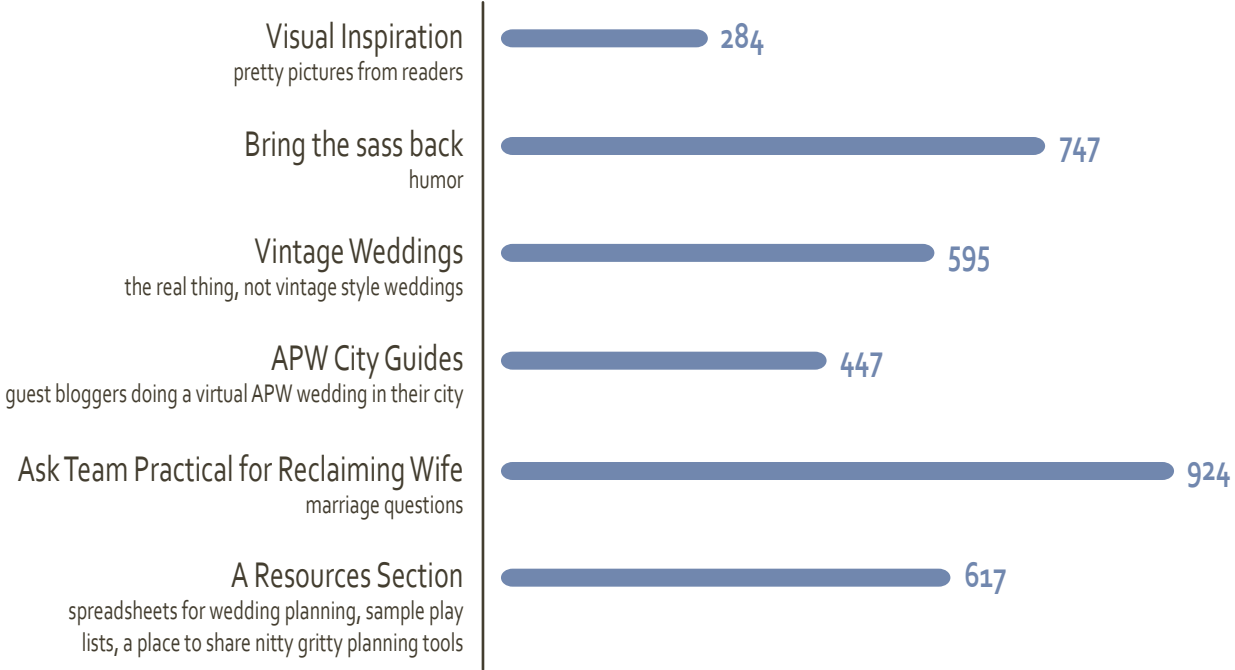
Visual Inspiration
pretty pictures from readers
284

Bring the sass back
humor
747

Vintage Weddings
the real thing, not vintage style weddings
595

APW City Guides
guest bloggers doing a virtual APW wedding in their city
447

Ask Team Practical for Reclaiming Wife
marriage questions
924

A Resources Section
spreadsheets for wedding planning, sample play lists, a place to share nitty gritty planning tools
617